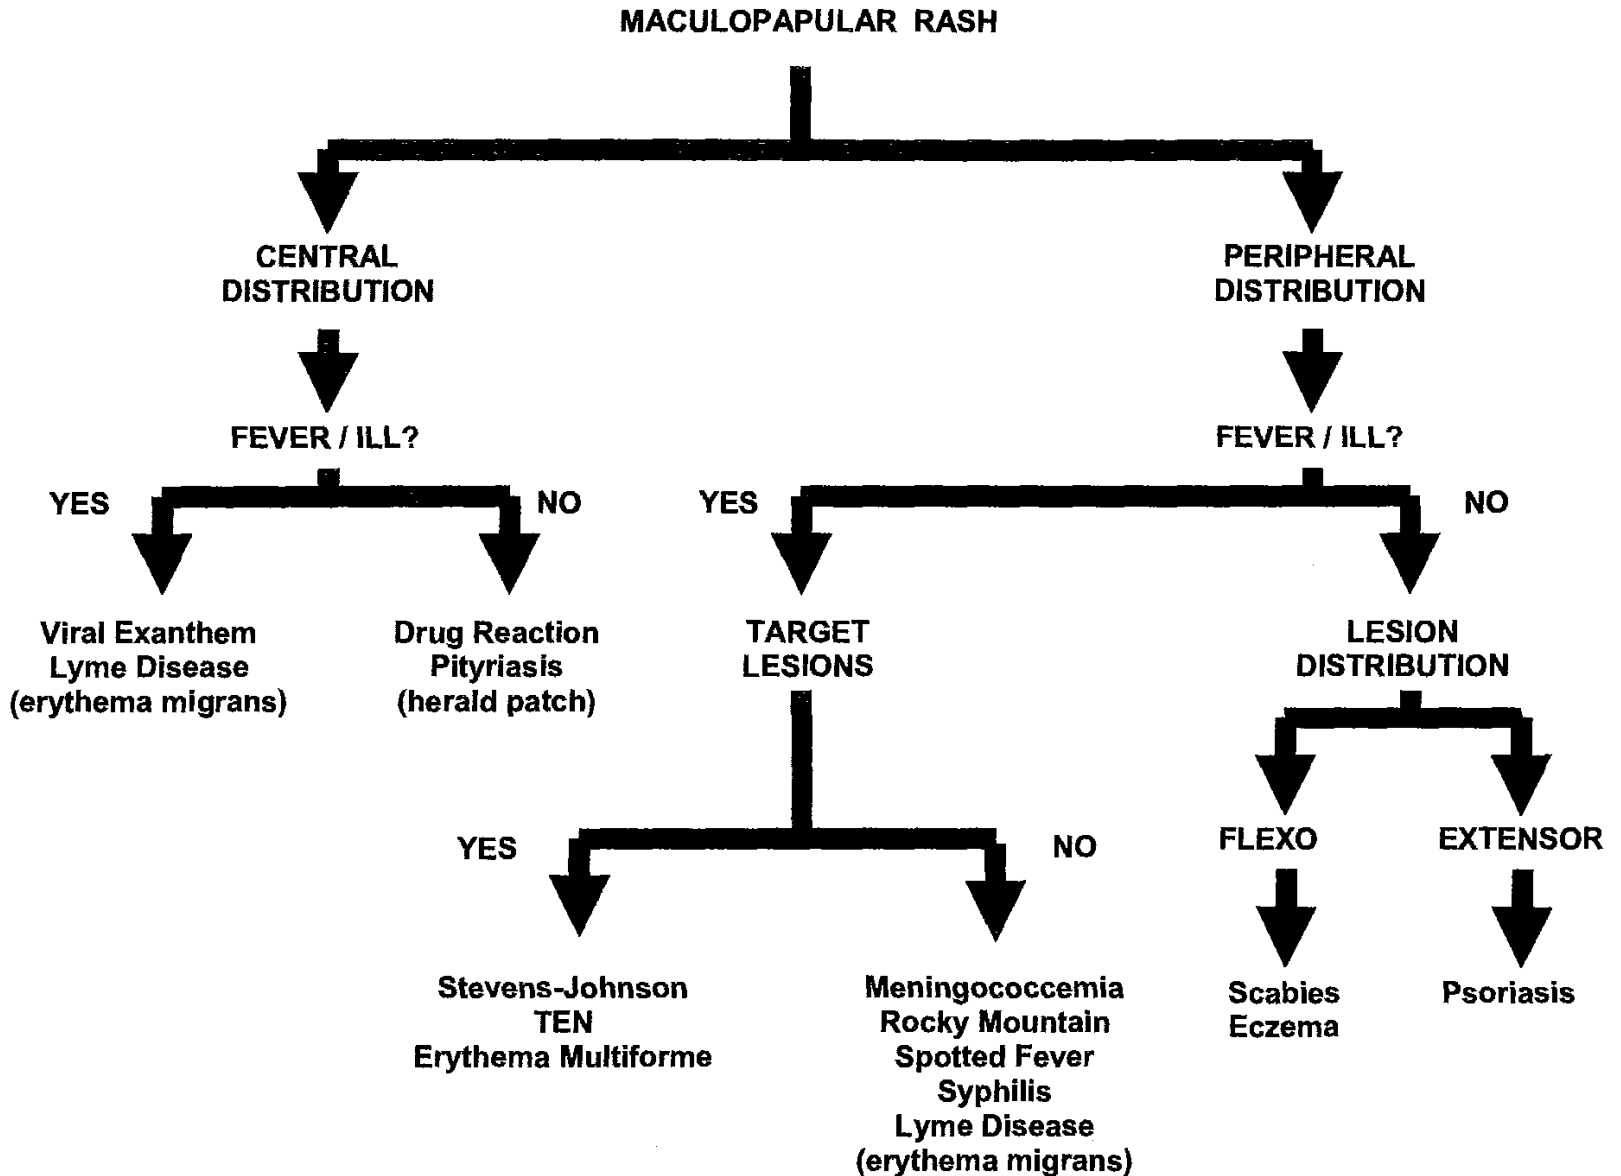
MACULOPAPULAR RASH

CENTRAL DISTRIBUTION

PERIPHERAL DISTRIBUTION

FEVER / ILL?

FEVER / ILL?

YES

NO

YES

NO

Viral Exanthem
Lyme Disease
(erythema migrans)

Drug Reaction
Pityriasis
(herald patch)

TARGET LESIONS

LESION DISTRIBUTION

YES

NO

FLEXO

EXTENSOR

Stevens-Johnson
TEN
Erythema Multiforme

Meningococcemia
Rocky Mountain
Spotted Fever
Syphilis
Lyme Disease
(erythema migrans)

Scabies
Eczema

Psoriasis